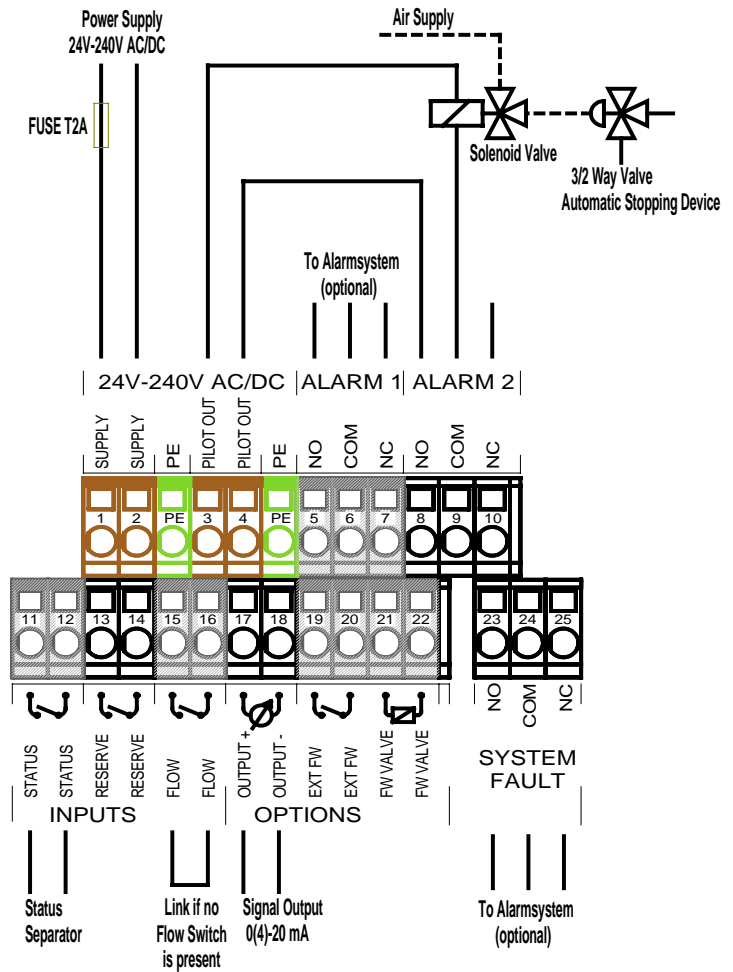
Power Supply
24V-240V AC/DC

Air Supply

FUSE T2A

Solenoid Valve

3/2 Way Valve
Automatic Stopping Device

To Alarmsystem
(optional)

24V-240V AC/DC
ALARM 1
ALARM 2

SUPPLY
SUPPLY
PE
PILOT OUT
PILOT OUT
PE
NO
COM
NC
NO
COM
NC

1
2
PE
3
4
PE
5
6
7
8
9
10

11
12
13
14
15
16
17
18
19
20
21
22
23
24
25

STATUS
STATUS
RESERVE
RESERVE
FLOW
FLOW
OUTPUT +
OUTPUT -
EXT FW
EXT FW
FW VALVE
FW VALVE
NO
COM
NC

INPUTS
OPTIONS
SYSTEM FAULT

Status Separator

Link if no Flow Switch is present

Signal Output 0(4)-20 mA

To Alarmsystem
(optional)